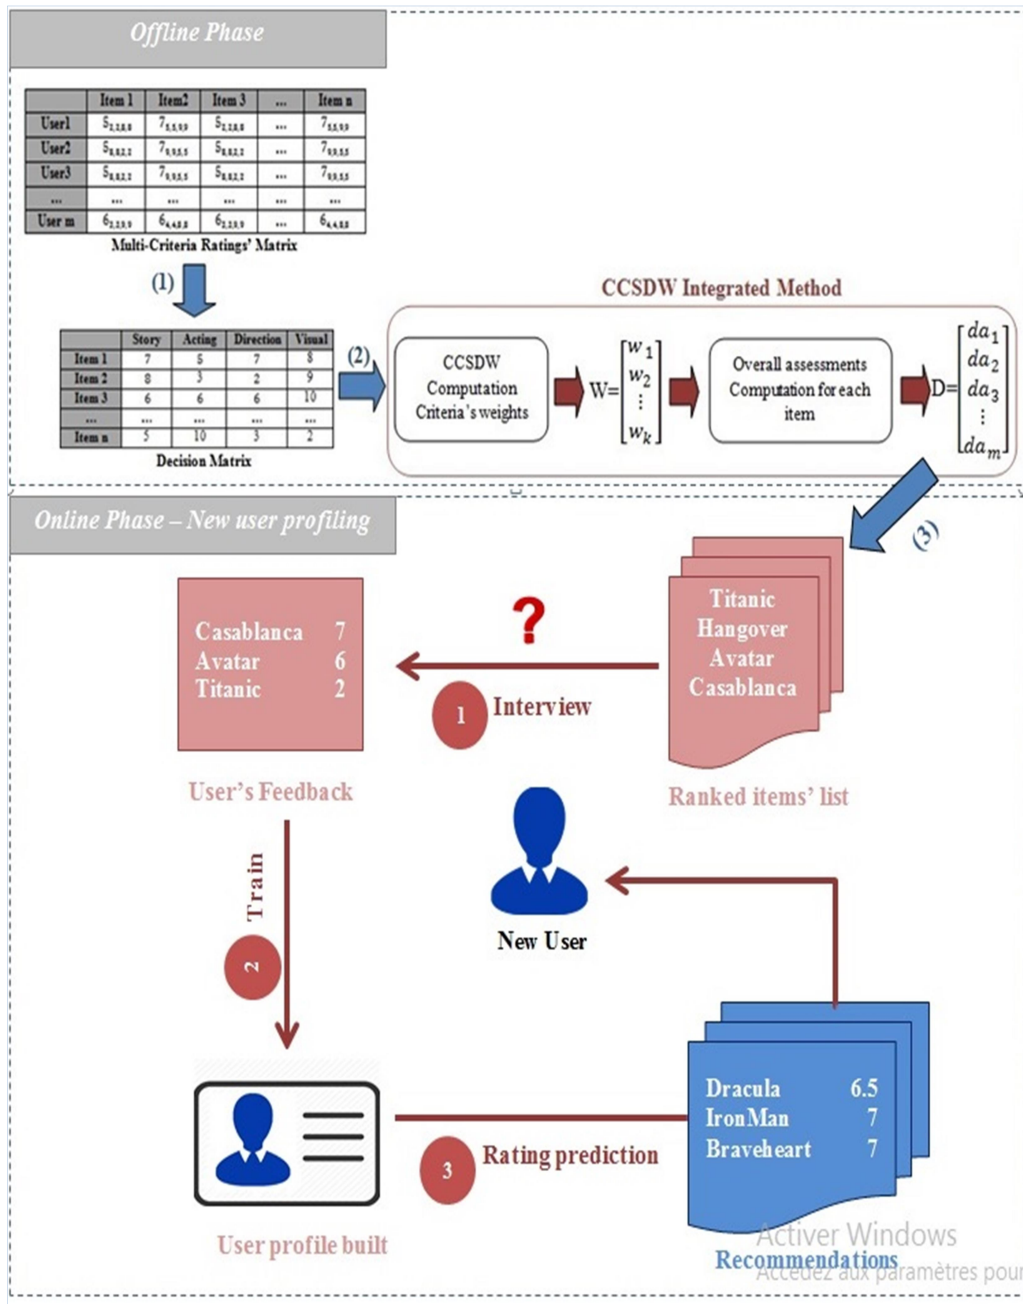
Offline Phase

| | Item 1 | Item2 | Item 3 | ... | Item n |
|---|---|---|---|---|---|
| User1 | $5_{2,2,8,8}$ | $7_{5,5,9,9}$ | $5_{2,2,8,8}$ | ... | $7_{5,5,9,9}$ |
| User2 | $5_{8,8,2,2}$ | $7_{9,9,5,5}$ | $5_{8,8,2,2}$ | ... | $7_{9,9,5,5}$ |
| User3 | $5_{8,8,2,2}$ | $7_{9,9,5,5}$ | $5_{8,8,2,2}$ | ... | $7_{9,9,5,5}$ |
| ... | ... | ... | ... | ... | ... |
| User m | $6_{2,2,9,9}$ | $6_{4,4,8,8}$ | $6_{2,2,9,9}$ | ... | $6_{4,4,8,8}$ |

Multi-Criteria Ratings' Matrix

(1)

| | Story | Acting | Direction | Visual |
|---|---|---|---|---|
| Item 1 | 7 | 6 | 7 | 8 |
| Item 2 | 8 | 3 | 2 | 9 |
| Item 3 | 6 | 6 | 6 | 10 |
| ... | ... | ... | ... | ... |
| Item n | 5 | 10 | 3 | 2 |

Decision Matrix

(2)

CCSDW Integrated Method

CCSDW Computation Criteria's weights

$W=\begin{bmatrix} w_1 \\ w_2 \\ \vdots \\ w_k \end{bmatrix}$

Overall assessments Computation for each item

$D=\begin{bmatrix} da_1 \\ da_2 \\ da_3 \\ \vdots \\ da_m \end{bmatrix}$

Online Phase – New user profiling

(3)

Titanic
Hangover
Avatar
Casablanca

Ranked items' list

?

1 Interview

Casablanca 7
Avatar 6
Titanic 2

User's Feedback

Train
2

New User

3 Rating prediction

Dracula 6.5
IronMan 7
Braveheart 7

Recommendations

User profile built

Activer Windows
Accédez aux paramètres pour